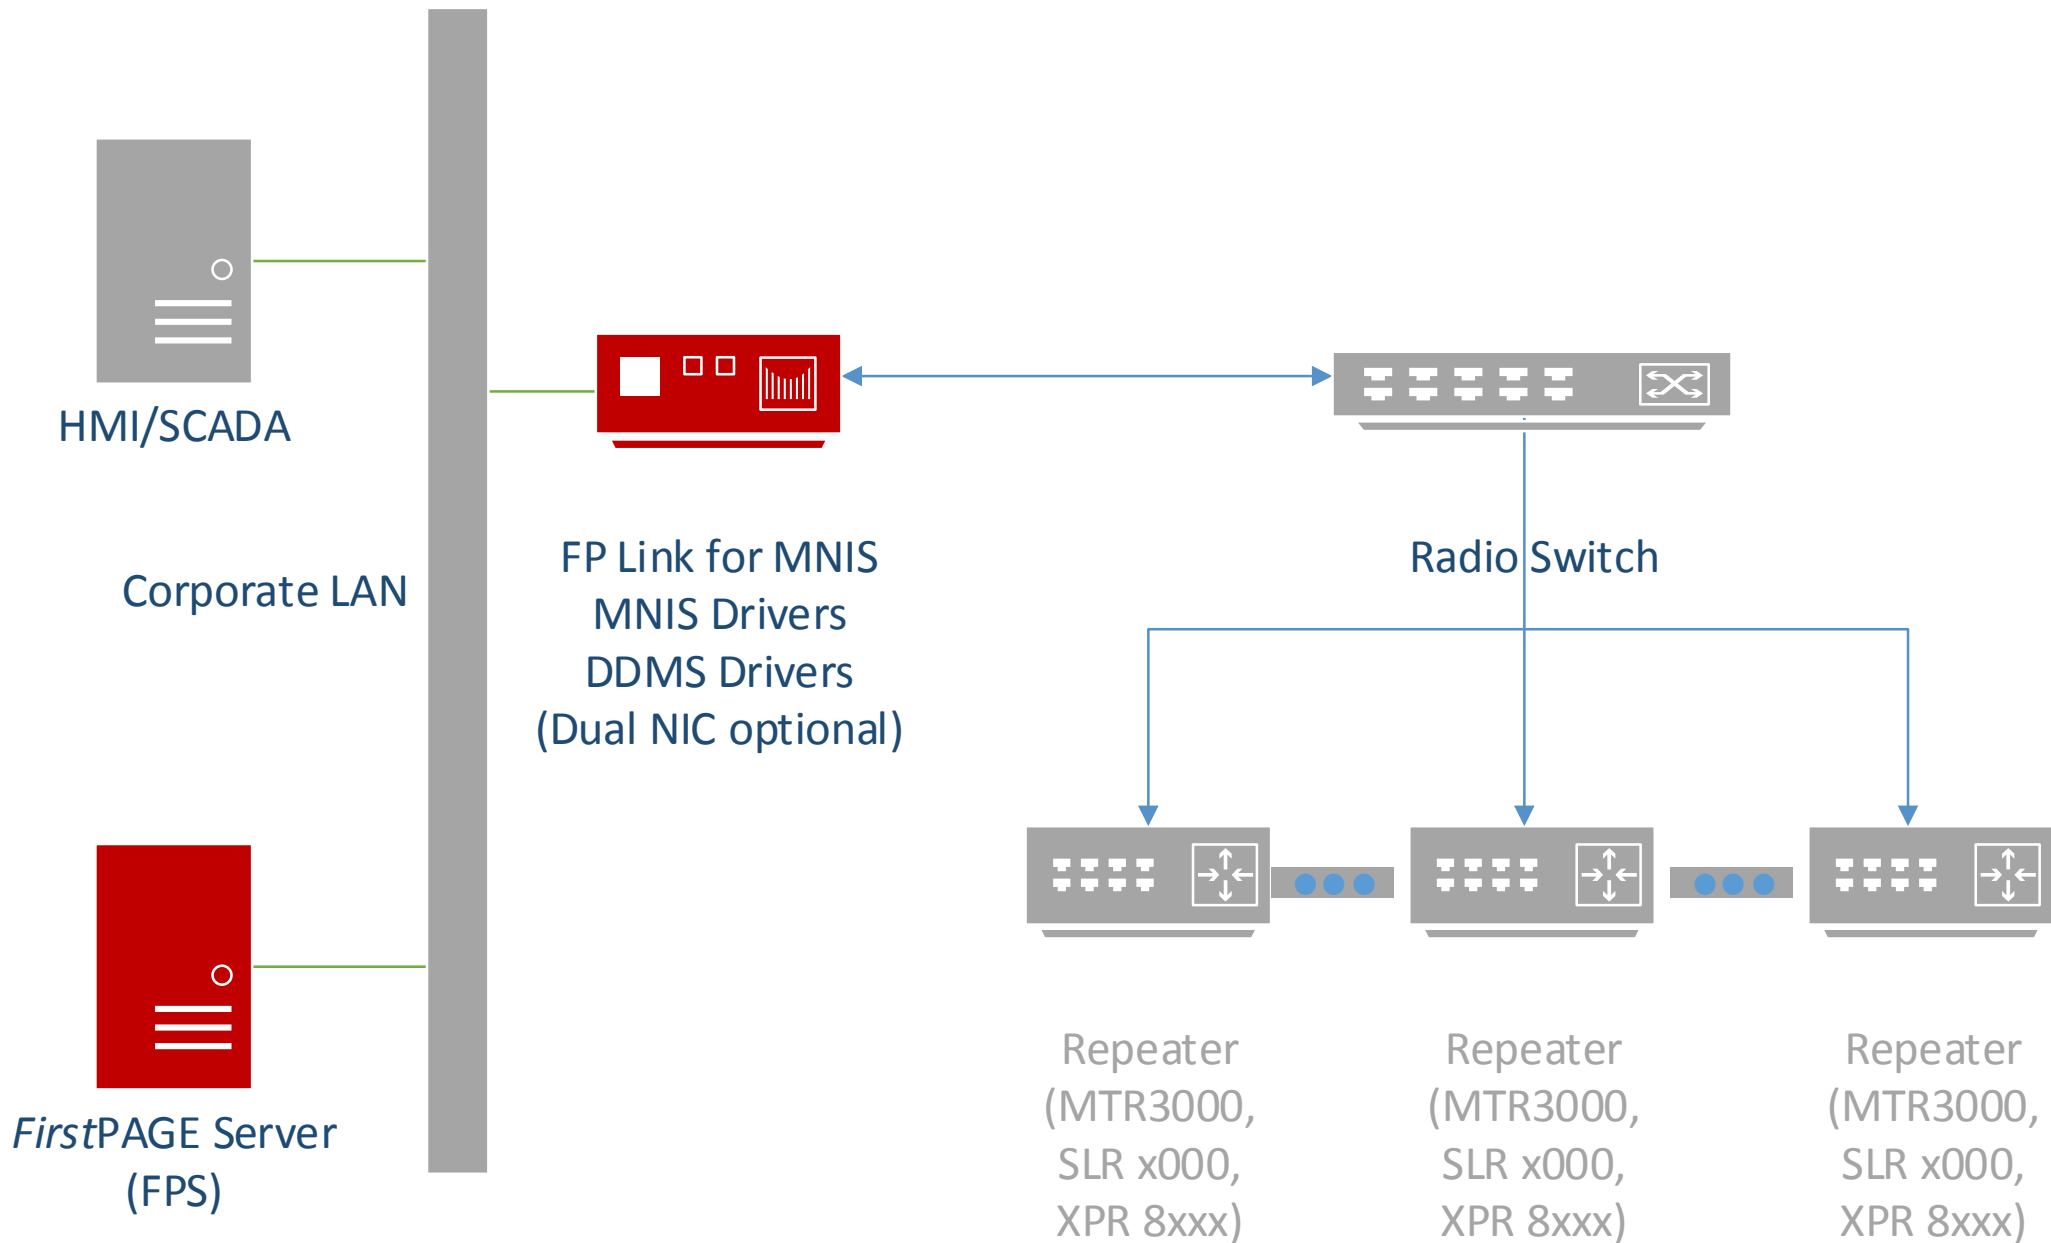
HMI/SCADA

Corporate LAN

FP Link for MNIS
MNIS Drivers
DDMS Drivers
(Dual NIC optional)

Radio Switch

Repeater (MTR3000, SLR x000, XPR 8xxx)

Repeater (MTR3000, SLR x000, XPR 8xxx)

Repeater (MTR3000, SLR x000, XPR 8xxx)

*First*PAGE Server (FPS)